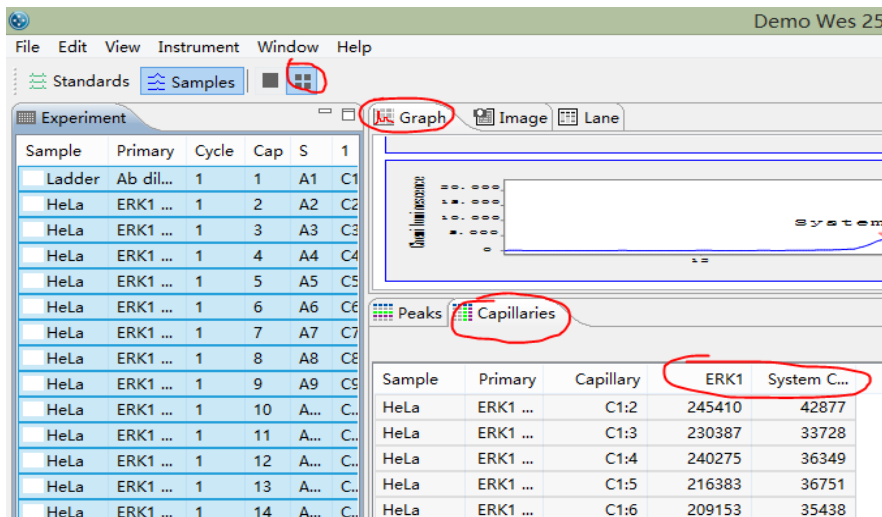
Demo Wes 25

File Edit View Instrument Window Help

Standards Samples

Experiment

| Sample | Primary | Cycle | Cap | S | 1 |
|---|---|---|---|---|---|
| Ladder | Ab dil... | 1 | 1 | A1 | C1 |
| HeLa | ERK1 ... | 1 | 2 | A2 | C2 |
| HeLa | ERK1 ... | 1 | 3 | A3 | C3 |
| HeLa | ERK1 ... | 1 | 4 | A4 | C4 |
| HeLa | ERK1 ... | 1 | 5 | A5 | C5 |
| HeLa | ERK1 ... | 1 | 6 | A6 | C6 |
| HeLa | ERK1 ... | 1 | 7 | A7 | C7 |
| HeLa | ERK1 ... | 1 | 8 | A8 | C8 |
| HeLa | ERK1 ... | 1 | 9 | A9 | C9 |
| HeLa | ERK1 ... | 1 | 10 | A... | C... |
| HeLa | ERK1 ... | 1 | 11 | A... | C... |
| HeLa | ERK1 ... | 1 | 12 | A... | C... |
| HeLa | ERK1 ... | 1 | 13 | A... | C... |
| HeLa | ERK1 ... | 1 | 14 | A... | C... |

Graph Image Lane

Chemiluminescence
20.000
15.000
10.000
5.000
0
System

Peaks Capillaries

| Sample | Primary | Capillary | ERK1 | System C... |
|---|---|---|---|---|
| HeLa | ERK1 ... | C1:2 | 245410 | 42877 |
| HeLa | ERK1 ... | C1:3 | 230387 | 33728 |
| HeLa | ERK1 ... | C1:4 | 240275 | 36349 |
| HeLa | ERK1 ... | C1:5 | 216383 | 36751 |
| HeLa | ERK1 ... | C1:6 | 209153 | 35438 |